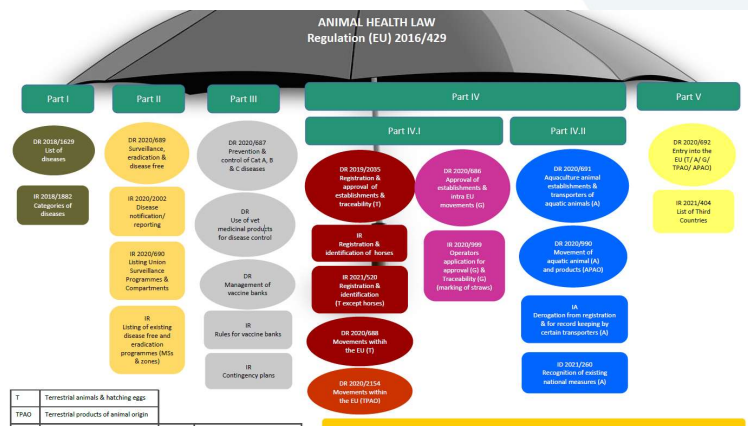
ANIMAL HEALTH LAW
Regulation (EU) 2016/429

Part I

DR 2018/1629
List of diseases

IR 2018/1882
Categories of diseases

Part II

DR 2020/689
Surveillance, eradication & disease free

IR 2020/2002
Disease notification/ reporting

IR 2020/690
Listing Union Surveillance Programmes & Compartments

IR
Listing of existing disease free and eradication programmes (MSs & zones)

Part III

DR 2020/687
Prevention & control of Cat A, B & C diseases

DR
Use of vet medicinal products for disease control

DR
Management of vaccine banks

IR
Rules for vaccine banks

IR
Contingency plans

Part IV

Part IV.I

DR 2019/2035
Registration & approval of establishments & traceability (T)

IR
Registration & identification of horses

IR 2021/520
Registration & identification (T except horses)

DR 2020/688
Movements within the EU (T)

DR 2020/2154
Movements within the EU (TPAO)

DR 2020/686
Approval of establishments & intra EU movements (G)

IR 2020/999
Operators application for approval (G) & Traceability (G) (marking of straws)

Part IV.II

DR 2020/691
Aquaculture animal establishments & transporters of aquatic animals (A)

DR 2020/990
Movement of aquatic animal (A) and products (APAO)

IA
Derogation from registration & for record keeping by certain transporters (A)

ID 2021/260
Recognition of existing national measures (A)

Part V

DR 2020/692
Entry into the EU (T/ A/ G/ TPAO/ APAO)

IR 2021/404
List of Third Countries

| T | Terrestrial animals & hatching eggs |
|---|---|
| TPAO | Terrestrial products of animal origin |